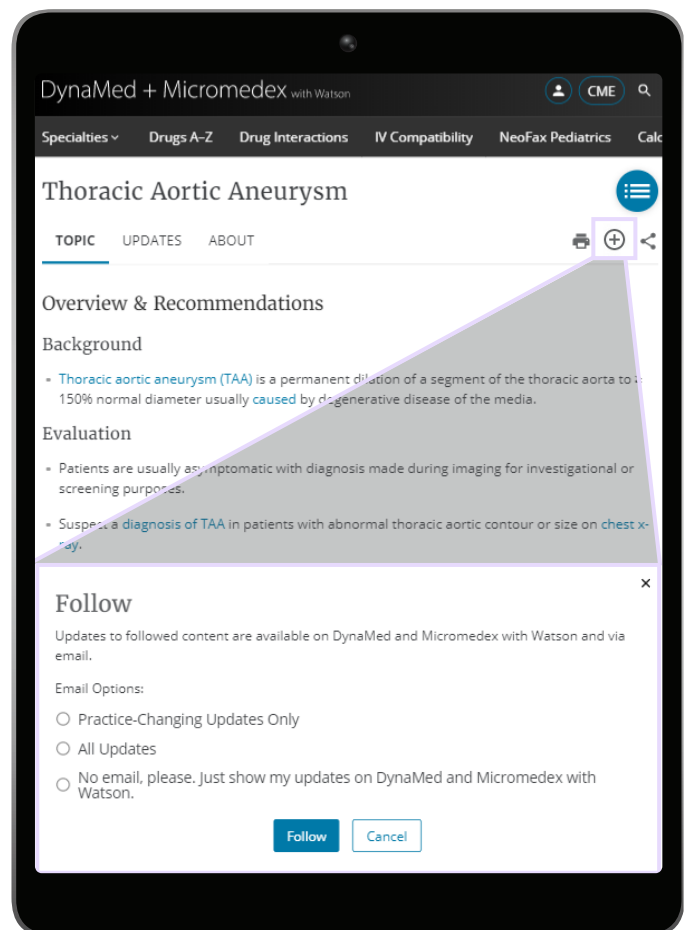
DynaMed + Micromedex with Watson

CME

Specialties Drugs A-Z Drug Interactions IV Compatibility NeoFax Pediatrics Calc

Thoracic Aortic Aneurysm

TOPIC UPDATES ABOUT

Overview & Recommendations

Background

- Thoracic aortic aneurysm (TAA) is a permanent dilation of a segment of the thoracic aorta to ≥ 150% normal diameter usually caused by degenerative disease of the media.

Evaluation

- Patients are usually asymptomatic with diagnosis made during imaging for investigational or screening purposes.

- Suspect a diagnosis of TAA in patients with abnormal thoracic aortic contour or size on chest x-ray.

×

Follow

Updates to followed content are available on DynaMed and Micromedex with Watson and via email.

Email Options:

Practice-Changing Updates Only

All Updates

No email, please. Just show my updates on DynaMed and Micromedex with Watson.

Follow Cancel